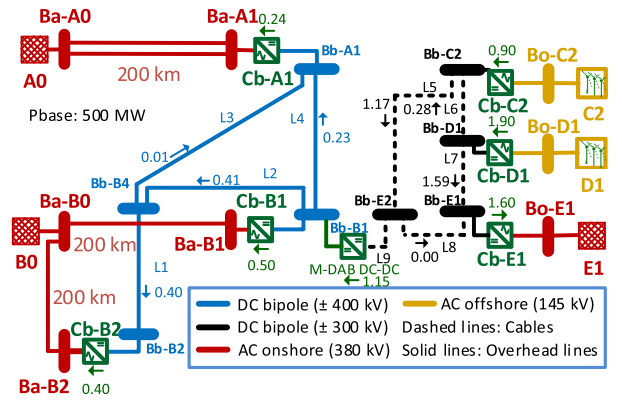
Ba-A0
Ba-A1
0.24
A0
200 km
Cb-A1
Bb-A1
Pbase: 500 MW
L3
L4
0.23
Bb-C2
0.90
Bo-C2
L5
1.17
0.28
L6
Cb-C2
C2
Bb-D1
1.90
Bo-D1
0.01
L7
Cb-D1
D1
Bb-B4
0.41
L2
1.59
Ba-B0
Cb-B1
Bb-E2
Bb-E1
1.60
Bo-E1
B0
200 km
Ba-B1
Bb-B1
L9
L8
0.50
M-DAB DC-DC
1.15
0.00
Cb-E1
E1
L1
0.40
200 km
Cb-B2
Bb-B2
Ba-B2
0.40
DC bipole (± 400 kV)
AC offshore (145 kV)
DC bipole (± 300 kV)
Dashed lines: Cables
AC onshore (380 kV)
Solid lines: Overhead lines